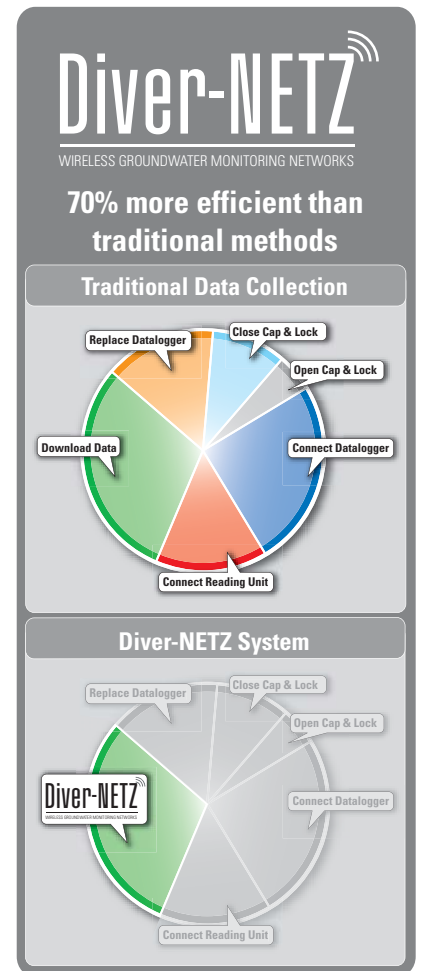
Diver-NETZ

WIRELESS GROUNDWATER MONITORING NETWORKS

70% more efficient than traditional methods

Traditional Data Collection

Replace Datalogger

Close Cap & Lock

Open Cap & Lock

Download Data

Connect Datalogger

Connect Reading Unit

Diver-NETZ System

Replace Datalogger

Close Cap & Lock

Open Cap & Lock

Diver-NETZ

WIRELESS GROUNDWATER MONITORING NETWORKS

Connect Datalogger

Connect Reading Unit